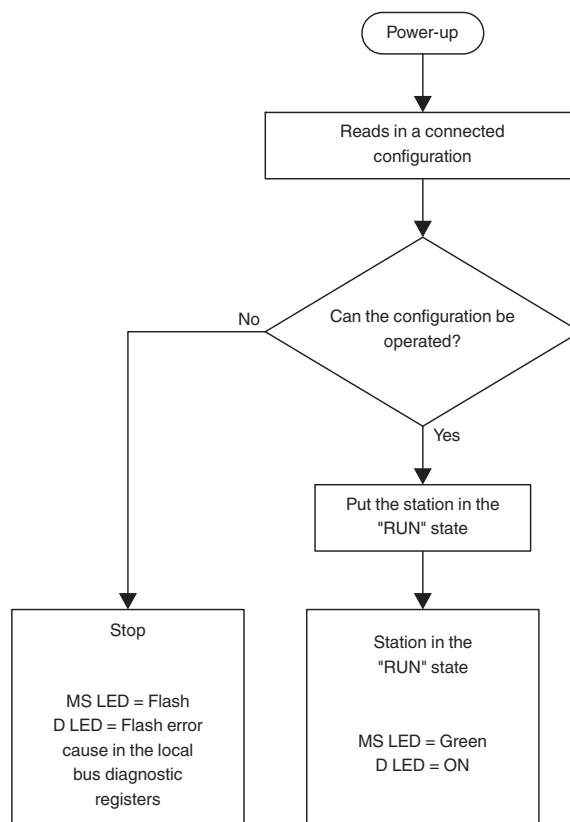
Power-up

Reads in a connected configuration

Can the configuration be operated?

No

Yes

Put the station in the "RUN" state

Stop

MS LED = Flash
D LED = Flash error cause in the local bus diagnostic registers

Station in the "RUN" state

MS LED = Green
D LED = ON